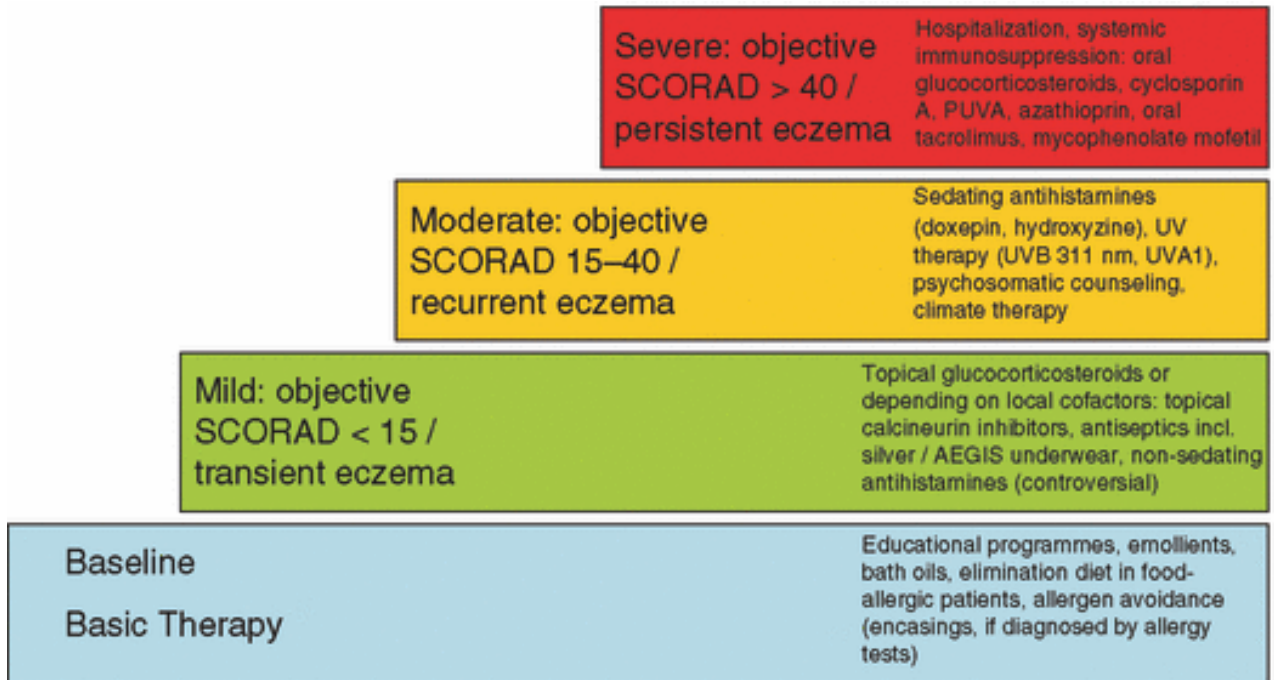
Severe: objective SCORAD > 40 / persistent eczema

Hospitalization, systemic immunosuppression: oral glucocorticosteroids, cyclosporin A, PUVA, azathioprin, oral tacrolimus, mycophenolate mofetil

Moderate: objective SCORAD 15–40 / recurrent eczema

Sedating antihistamines (doxepin, hydroxyzine), UV therapy (UVB 311 nm, UVA1), psychosomatic counseling, climate therapy

Mild: objective SCORAD < 15 / transient eczema

Topical glucocorticosteroids or depending on local cofactors: topical calcineurin inhibitors, antiseptics incl. silver / AEGIS underwear, non-sedating antihistamines (controversial)

Baseline

Basic Therapy

Educational programmes, emollients, bath oils, elimination diet in food-allergic patients, allergen avoidance (encasings, if diagnosed by allergy tests)